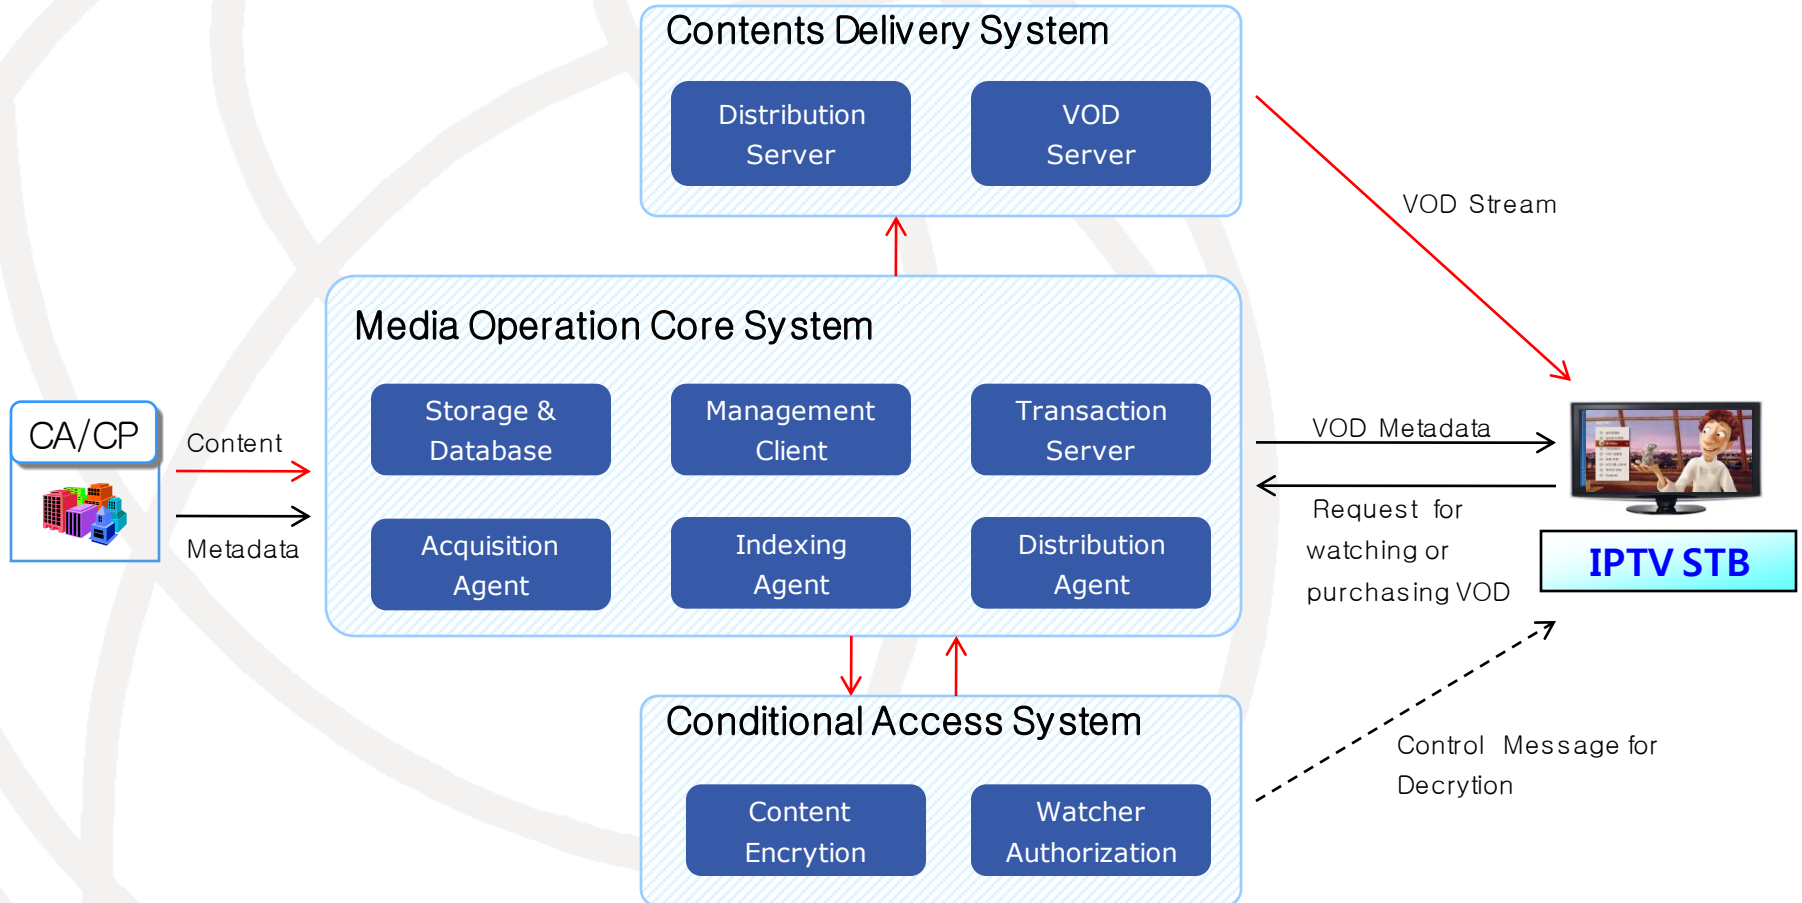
Contents Delivery System

Distribution Server

VOD Server

VOD Stream

Media Operation Core System

CA/CP

Content

Metadata

Storage & Database

Management Client

Transaction Server

Acquisition Agent

Indexing Agent

Distribution Agent

VOD Metadata

Request for watching or purchasing VOD

IPTV STB

Conditional Access System

Content Encryption

Watcher Authorization

Control Message for Decrytion